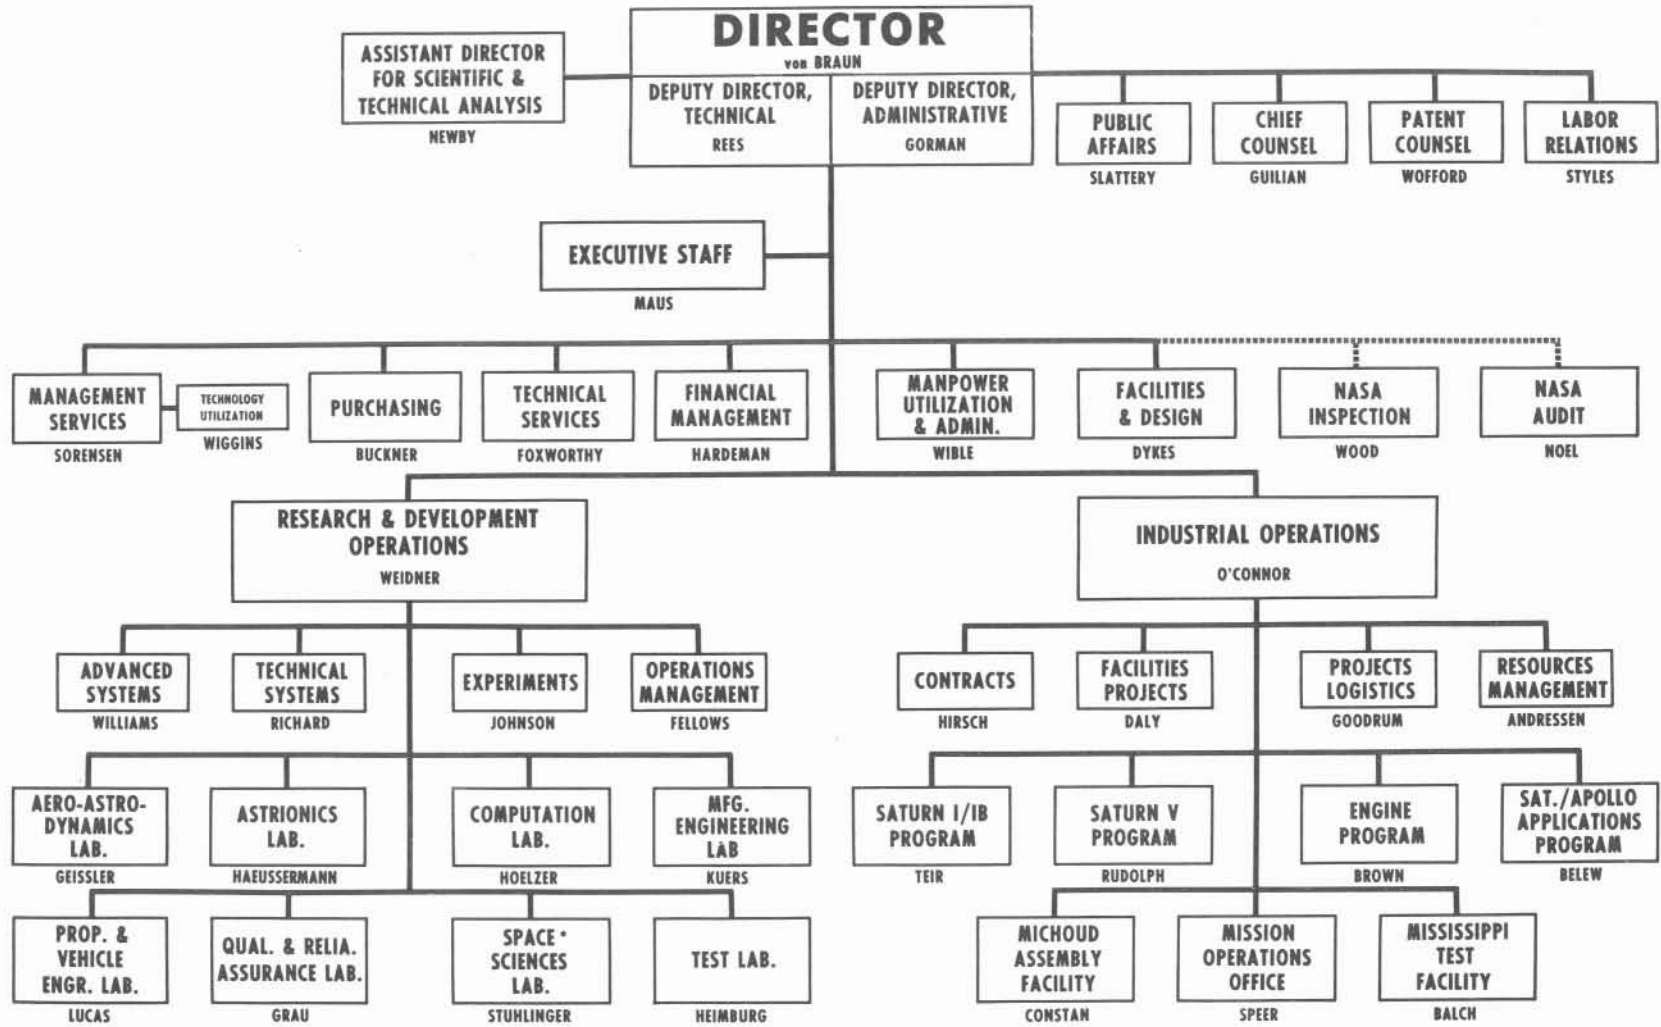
DIRECTOR
von BRAUN

ASSISTANT DIRECTOR FOR SCIENTIFIC & TECHNICAL ANALYSIS
NEWBY

DEPUTY DIRECTOR, TECHNICAL
REES

DEPUTY DIRECTOR, ADMINISTRATIVE
GORMAN

PUBLIC AFFAIRS
SLATTERY

CHIEF COUNSEL
GUILIAN

PATENT COUNSEL
WOFFORD

LABOR RELATIONS
STYLES

EXECUTIVE STAFF
MAUS

MANAGEMENT SERVICES
SORENSEN

TECHNOLOGY UTILIZATION
WIGGINS

PURCHASING
BUCKNER

TECHNICAL SERVICES
FOXWORTHY

FINANCIAL MANAGEMENT
HARDEMAN

MANPOWER UTILIZATION & ADMIN.
WIBLE

FACILITIES & DESIGN
DYKES

NASA INSPECTION
WOOD

NASA AUDIT
NOEL

RESEARCH & DEVELOPMENT OPERATIONS
WEIDNER

INDUSTRIAL OPERATIONS
O'CONNOR

ADVANCED SYSTEMS
WILLIAMS

TECHNICAL SYSTEMS
RICHARD

EXPERIMENTS
JOHNSON

OPERATIONS MANAGEMENT
FELLOWS

CONTRACTS
HIRSCH

FACILITIES PROJECTS
DALY

PROJECTS LOGISTICS
GOODRUM

RESOURCES MANAGEMENT
ANDRESSEN

AERO-ASTRO-DYNAMICS LAB.
GEISSLER

ASTRIONICS LAB.
HAEUSSERMANN

COMPUTATION LAB.
HOELZER

MFG. ENGINEERING LAB
KUERS

SATURN I/IB PROGRAM
TEIR

SATURN V PROGRAM
RUDOLPH

ENGINE PROGRAM
BROWN

SAT./APOLLO APPLICATIONS PROGRAM
BELEW

PROP. & VEHICLE ENGR. LAB.
LUCAS

QUAL. & RELIA. ASSURANCE LAB.
GRAU

SPACE* SCIENCES LAB.
STUHLINGER

TEST LAB.
HEIMBURG

MICHOUD ASSEMBLY FACILITY
CONSTAN

MISSION OPERATIONS OFFICE
SPEER

MISSISSIPPI TEST FACILITY
BALCH